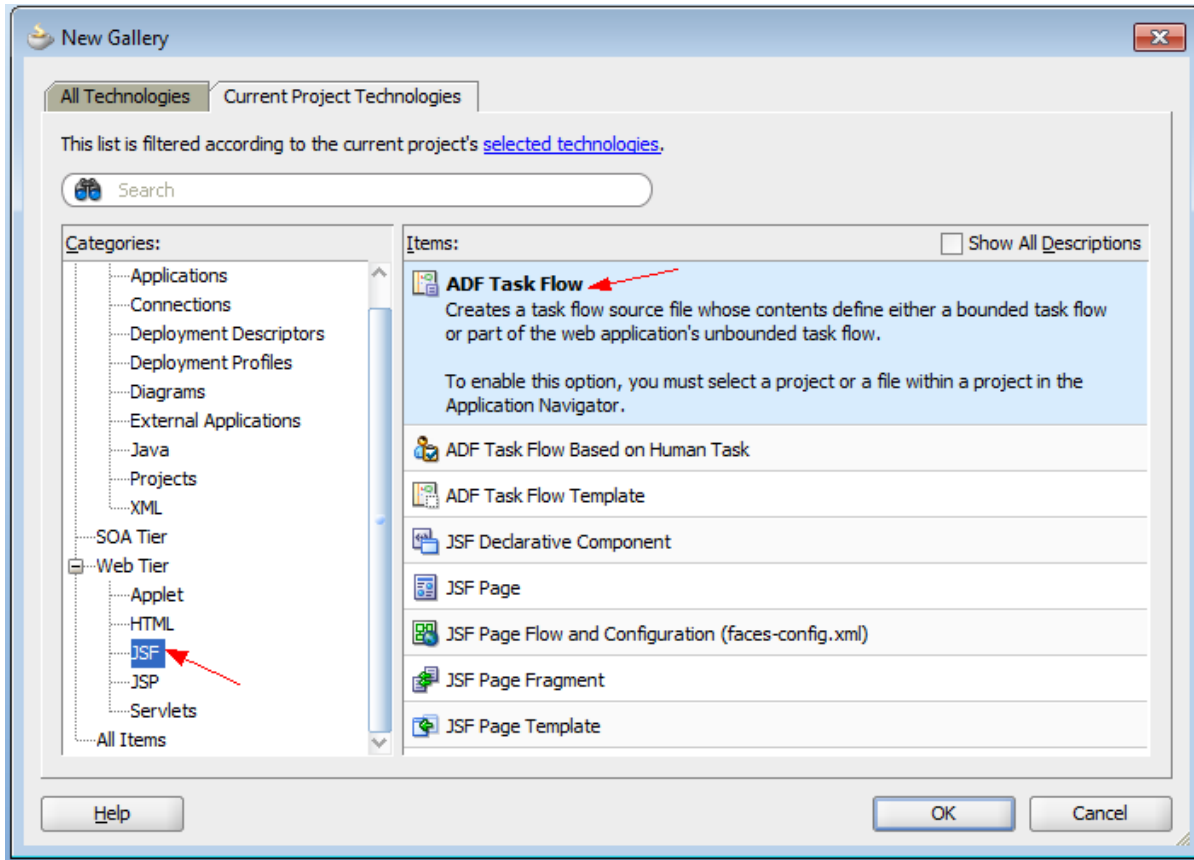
New Gallery

All Technologies | Current Project Technologies

This list is filtered according to the current project's selected technologies.

Search

Categories:
Applications
Connections
Deployment Descriptors
Deployment Profiles
Diagrams
External Applications
Java
Projects
XML
SOA Tier
Web Tier
Applet
HTML
JSF
JSP
Servlets
All Items

Items:
Show All Descriptions

ADF Task Flow
Creates a task flow source file whose contents define either a bounded task flow or part of the web application's unbounded task flow.

To enable this option, you must select a project or a file within a project in the Application Navigator.

ADF Task Flow Based on Human Task
ADF Task Flow Template
JSF Declarative Component
JSF Page
JSF Page Flow and Configuration (faces-config.xml)
JSF Page Fragment
JSF Page Template

Help
OK
Cancel